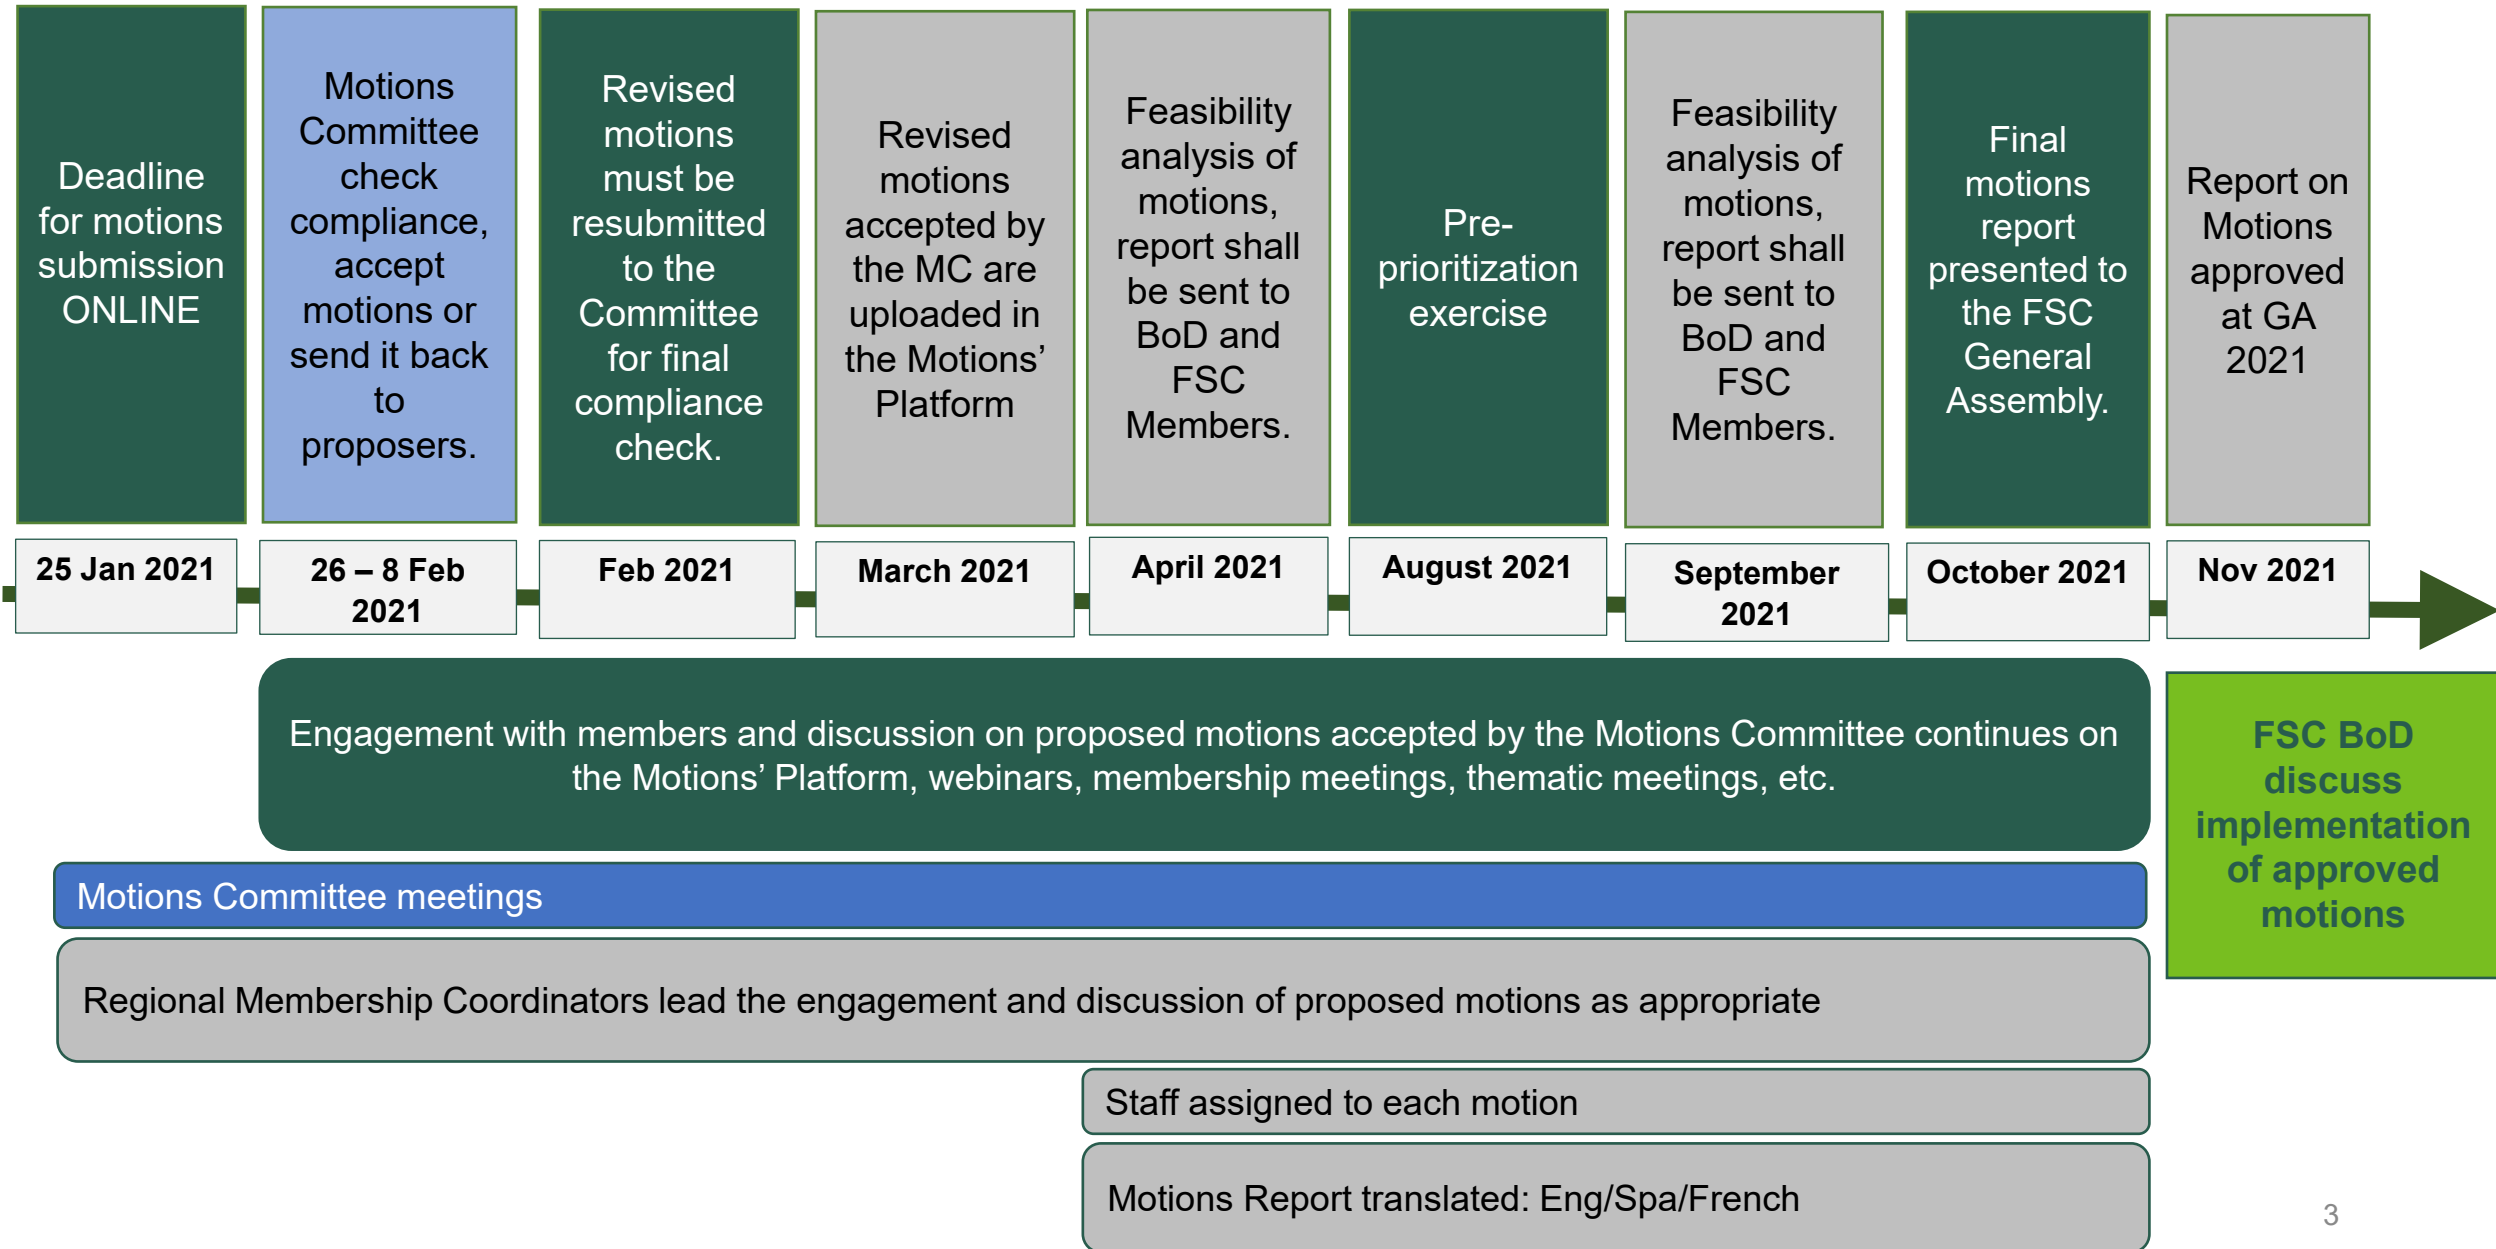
Deadline for motions submission ONLINE

25 Jan 2021

Motions Committee check compliance, accept motions or send it back to proposers.

26 – 8 Feb 2021

Revised motions must be resubmitted to the Committee for final compliance check.

Feb 2021

Revised motions accepted by the MC are uploaded in the Motions' Platform

March 2021

Feasibility analysis of motions, report shall be sent to BoD and FSC Members.

April 2021

Pre-prioritization exercise

August 2021

Feasibility analysis of motions, report shall be sent to BoD and FSC Members.

September 2021

Final motions report presented to the FSC General Assembly.

October 2021

Report on Motions approved at GA 2021

Nov 2021

Engagement with members and discussion on proposed motions accepted by the Motions Committee continues on the Motions' Platform, webinars, membership meetings, thematic meetings, etc.

FSC BoD discuss implementation of approved motions

Motions Committee meetings

Regional Membership Coordinators lead the engagement and discussion of proposed motions as appropriate

Staff assigned to each motion

Motions Report translated: Eng/Spa/French

3